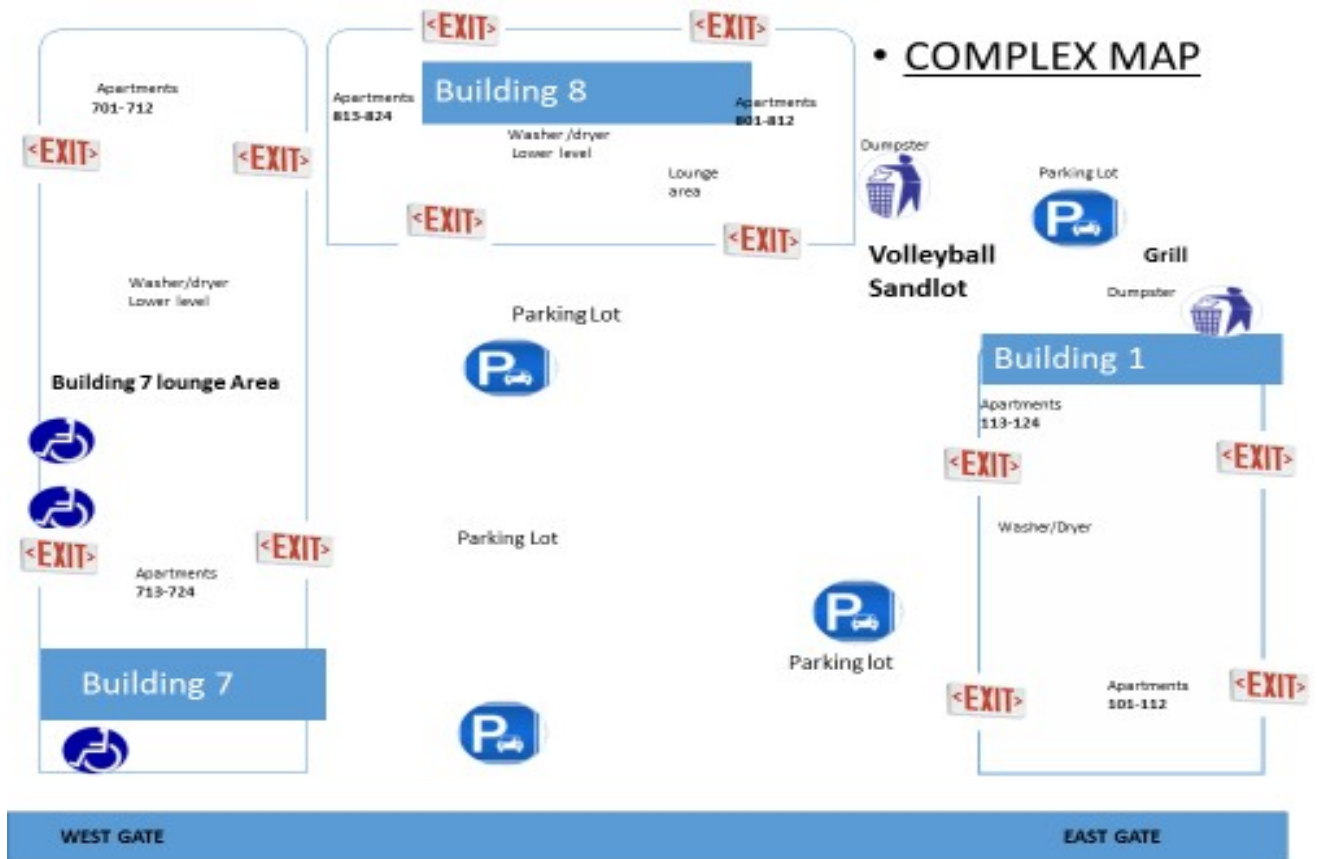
• COMPLEX MAP

EXIT EXIT

Apartments 701-712

EXIT EXIT

Apartments 813-824

Building 8

Apartments 801-812

Washer/dryer Lower level

Lounge area

EXIT EXIT

Dumpster

Parking Lot

Volleyball Sandlot

Grill

Dumpster

Washer/dryer Lower level

Parking Lot

Building 7 lounge Area

Building 1

Apartments 113-124

EXIT EXIT

Washer/Dryer

EXIT EXIT

Apartments 713-724

Parking Lot

Parking lot

Building 7

EXIT

Apartments 101-112

EXIT

WEST GATE

EAST GATE